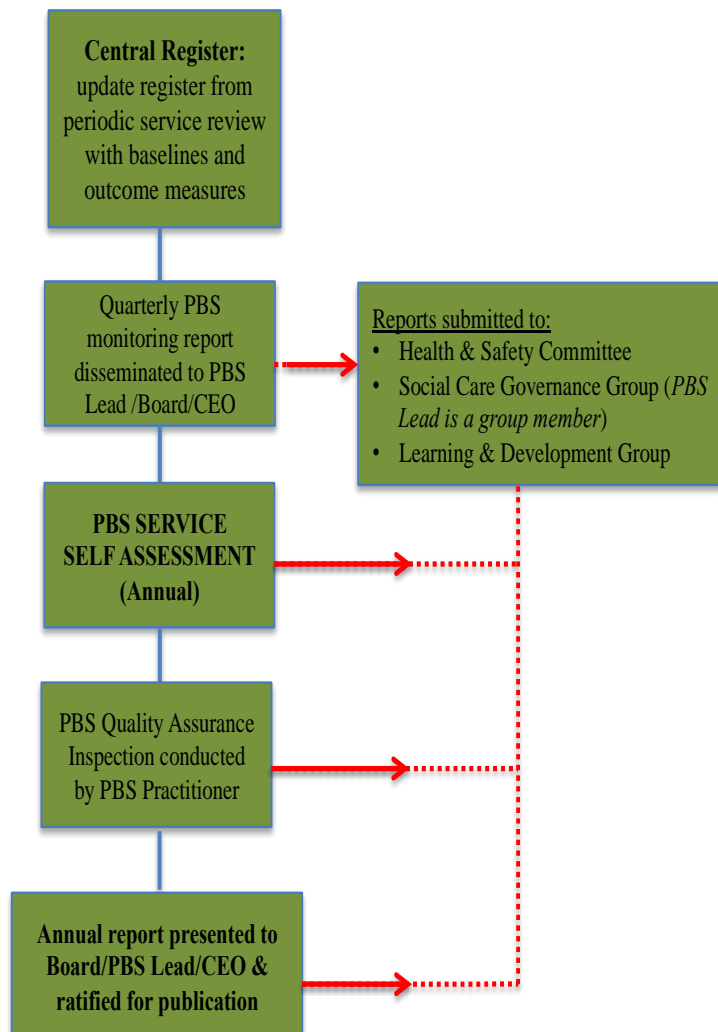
**Central Register:** update register from periodic service review with baselines and outcome measures

Quarterly PBS monitoring report disseminated to PBS Lead /Board/CEO

Reports submitted to:
- Health & Safety Committee
- Social Care Governance Group (*PBS Lead is a group member*)
- Learning & Development Group

**PBS SERVICE SELF ASSESSMENT (Annual)**

PBS Quality Assurance Inspection conducted by PBS Practitioner

**Annual report presented to Board/PBS Lead/CEO & ratified for publication**